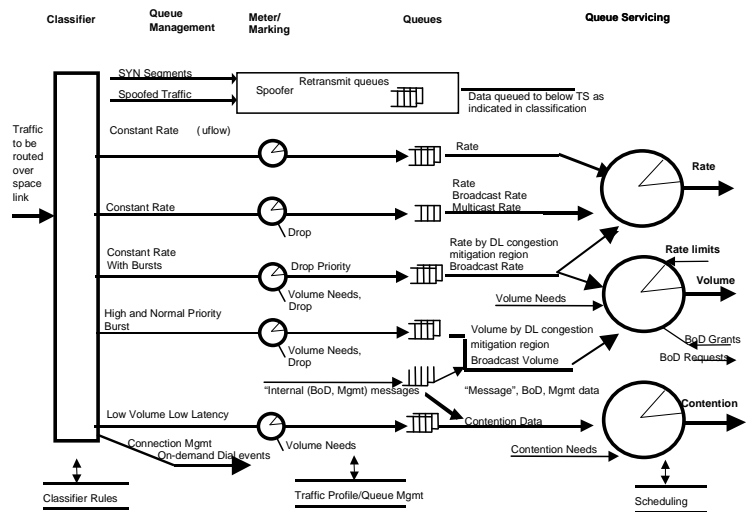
Classifier

Queue Management

Meter/ Marking

Queues

Queue Servicing

SYN Segments

Spoofed Traffic

Spoofer

Retransmit queues

Data queued to below TS as indicated in classification

Traffic to be routed over space link

Constant Rate (uflow)

Rate

Rate

Constant Rate

Drop

Rate
Broadcast Rate
Multicast Rate

Constant Rate With Bursts

Drop Priority

Volume Needs, Drop

Rate by DL congestion mitigation region
Broadcast Rate

Rate limits

Volume

Volume Needs

High and Normal Priority Burst

Volume Needs, Drop

Volume by DL congestion mitigation region
Broadcast Volume

BoD Grants

BoD Requests

"Internal (BoD, Mgmt) messages

"Message", BoD, Mgmt data

Low Volume Low Latency

Contention Data

Contention

Connection Mgmt
On-demand Dial events

Volume Needs

Contention Needs

Classifier Rules

Traffic Profile/Queue Mgmt

Scheduling